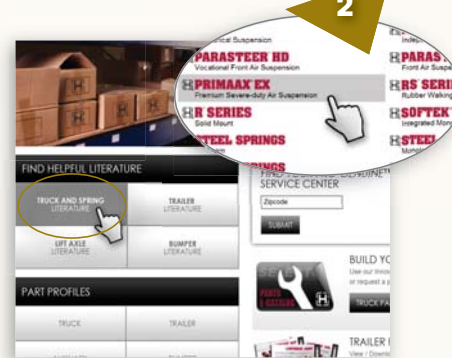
2

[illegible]nical Suspension
PARASTEER HD
Vocational Front Air Suspension
PRIMAAX EX
Premium Severe-duty Air Suspension
R SERIES
Solid Mount
STEEL SPRINGS
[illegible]PRINGS

Indep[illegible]
PARAS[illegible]
Front Air Suspe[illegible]
RS SERI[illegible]
Rubber Walking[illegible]
SOFTEK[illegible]
Integrated Mon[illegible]
STEEL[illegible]
Mon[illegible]

FIND HELPFUL LITERATURE
TRUCK AND SPRING LITERATURE
TRAILER LITERATURE
LIFT AXLE LITERATURE
BUMPER LITERATURE

FIND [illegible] GENUINE SERVICE CENTER
Zipcode
SUBMIT

PART PROFILES
TRUCK
TRAILER

BUILD YO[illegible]
Use our innov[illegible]
or request a p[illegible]
TRUCK PA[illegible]

PARTS CATALOG

TRAILER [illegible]
View / Downl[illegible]